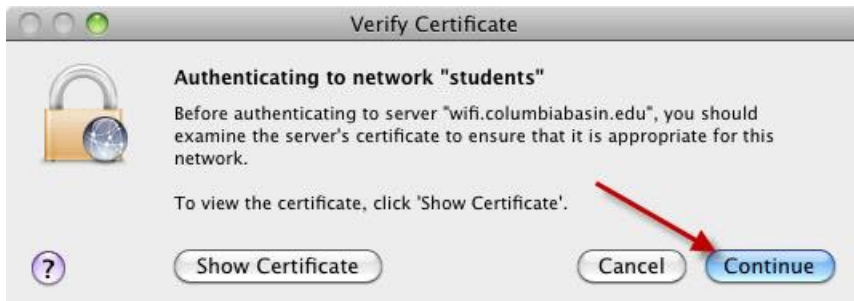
Verify Certificate

Authenticating to network "students"

Before authenticating to server "wifi.columbiabasin.edu", you should examine the server's certificate to ensure that it is appropriate for this network.

To view the certificate, click 'Show Certificate'.

?

Show Certificate

Cancel

Continue